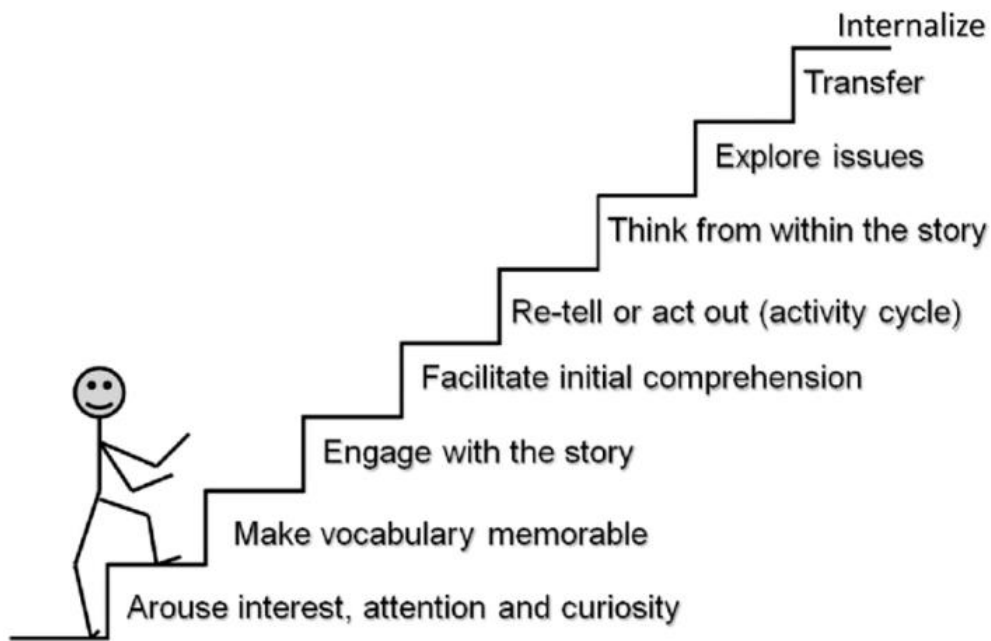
Internalize

Transfer

Explore issues

Think from within the story

Re-tell or act out (activity cycle)

Facilitate initial comprehension

Engage with the story

Make vocabulary memorable

Arouse interest, attention and curiosity